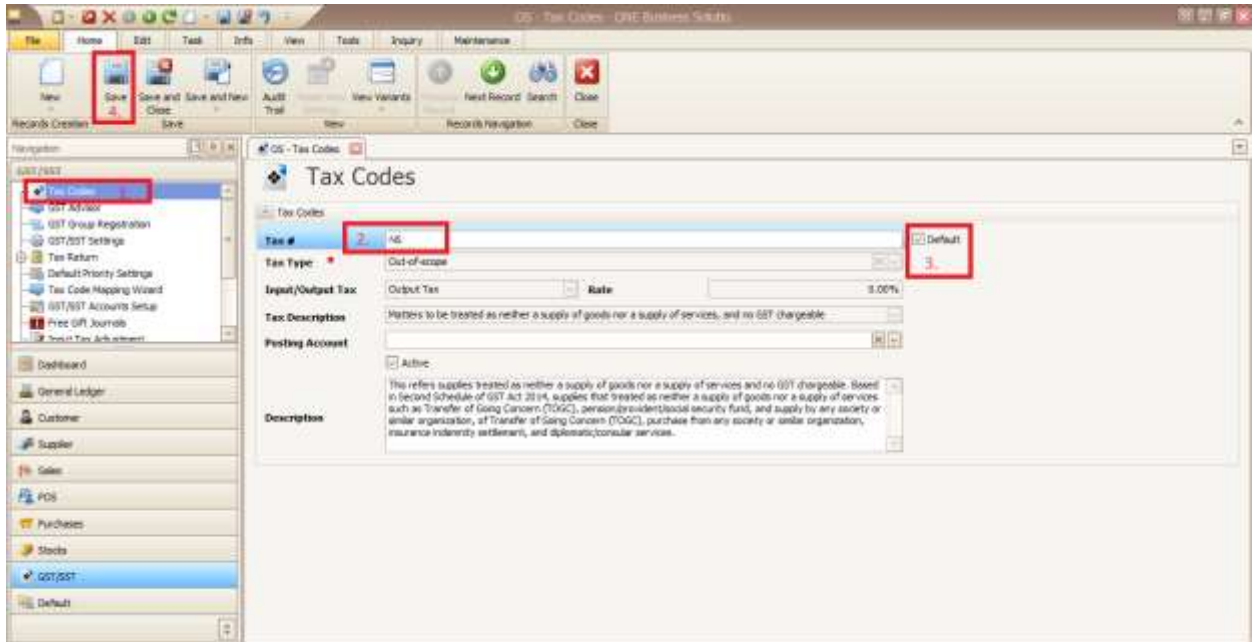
GS - Tax Codes - ONE Business Solutn

File | Home | Edit | Task | Info | View | Tools | Inquiry | Maintenance

New
Save 4.
Save and Close
Save and New
Audit Trail
View Variants
Next Record
Search
Close

Records Creation | Save | View | Records Navigation | Close

Navigation

GST/SST
Tax Codes
GST Advisor
GST Group Registration
GST/SST Settings
Tax Return
Default Priority Settings
Tax Code Mapping Wizard
GST/SST Accounts Setup
Free Gift Journals
Input Tax Adjustment

Dashboard
General Ledger
Customer
Supplier
Sales
POS
Purchases
Stocks
GST/SST
Default

GS - Tax Codes

Tax Codes

Tax Codes

Tax # 2. NS
Default 3.
Tax Type * Out-of-scope
Input/Output Tax Output Tax
Rate 0.00%
Tax Description Matters to be treated as neither a supply of goods nor a supply of services, and no GST chargeable
Posting Account
Active
Description This refers supplies treated as neither a supply of goods nor a supply of services and no GST chargeable. Based in Second Schedule of GST Act 2014, supplies that treated as neither a supply of goods nor a supply of services such as Transfer of Going Concern (TOGC), pension/provident/social security fund, and supply by any society or similar organization, of Transfer of Going Concern (TOGC), purchase from any society or similar organization, insurance indemnity settlement, and diplomatic/consular services.